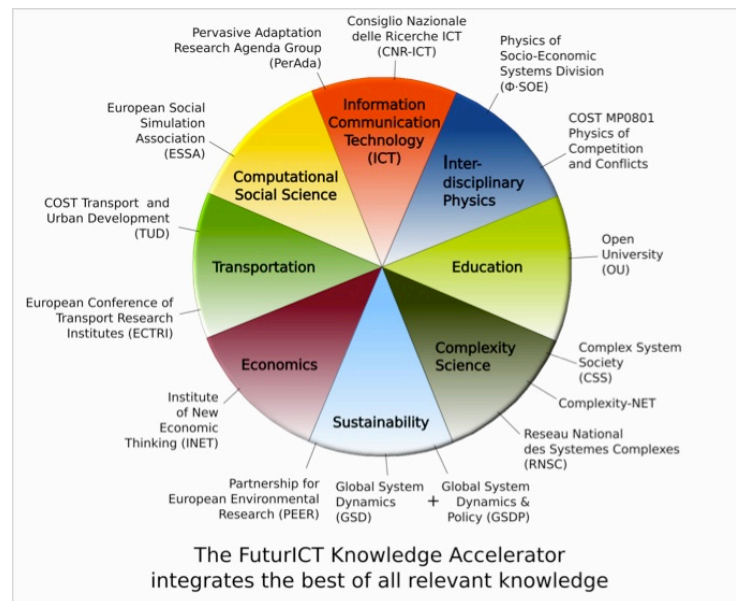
Pervasive Adaptation Research Agenda Group (PerAda)

Consiglio Nazionale delle Ricerche ICT (CNR-ICT)

Physics of Socio-Economic Systems Division (Φ·SOE)

European Social Simulation Association (ESSA)

COST MP0801 Physics of Competition and Conflicts

Information Communication Technology (ICT)

Computational Social Science

Inter-disciplinary Physics

COST Transport and Urban Development (TUD)

Open University (OU)

Transportation

Education

European Conference of Transport Research Institutes (ECTRI)

Complexity Science

Economics

Complex System Society (CSS)

Complexity-NET

Institute of New Economic Thinking (INET)

Sustainability

Reseau National des Systemes Complexes (RNSC)

Partnership for European Environmental Research (PEER)

Global System Dynamics (GSD)

+

Global System Dynamics & Policy (GSDP)

The FuturICT Knowledge Accelerator integrates the best of all relevant knowledge